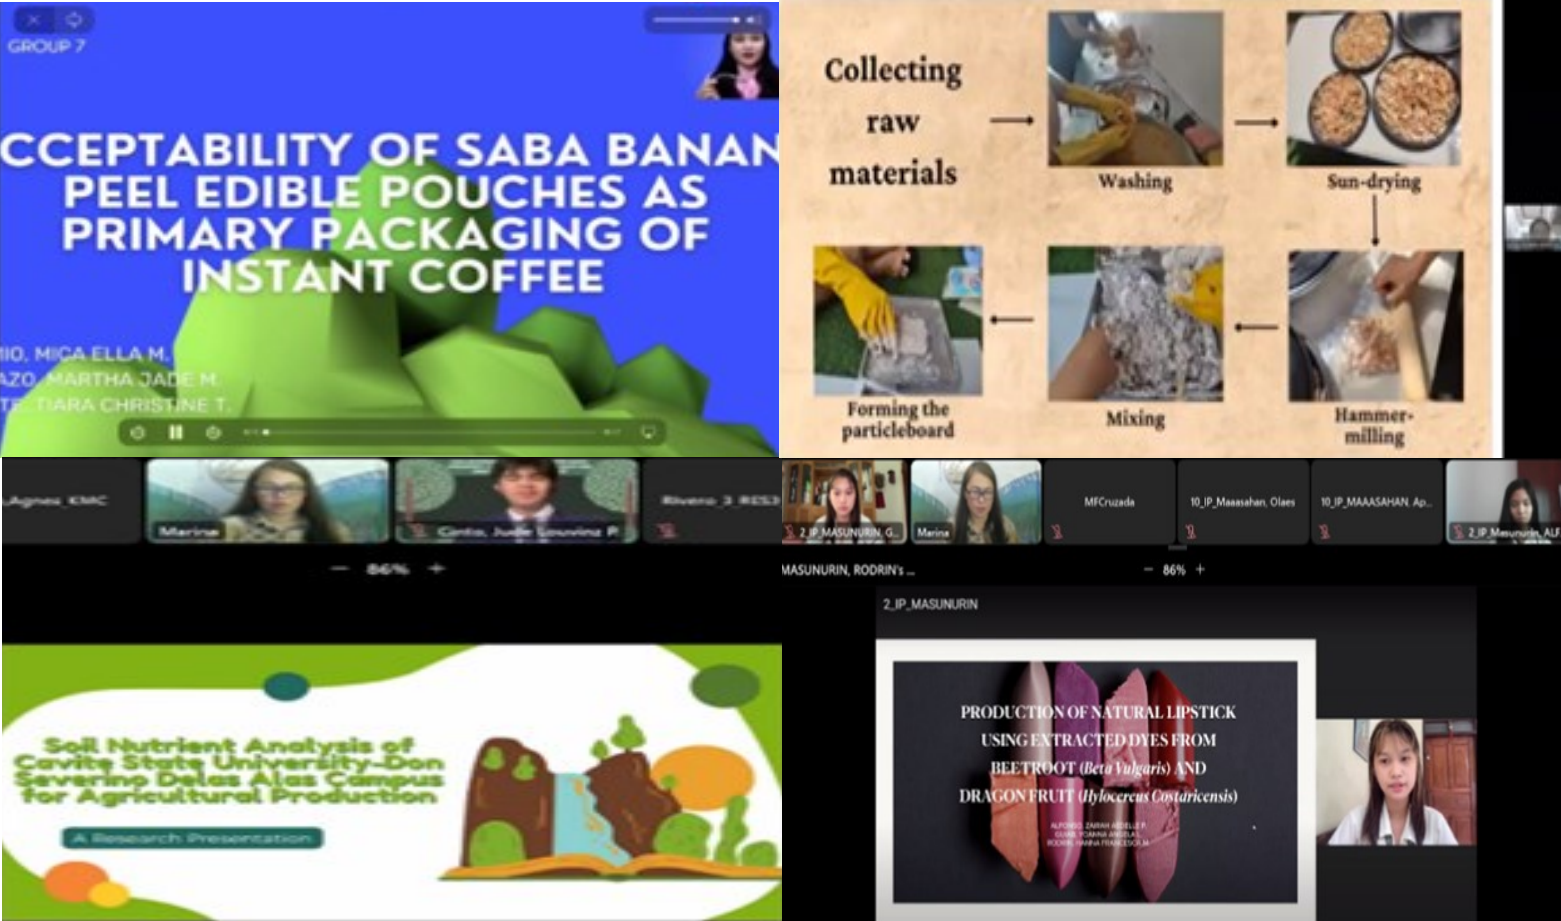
GROUP 7

CCEPTABILITY OF SABA BANAN PEEL EDIBLE POUCHES AS PRIMARY PACKAGING OF INSTANT COFFEE

IIO, MICA ELLA M.
AZO, MARTHA JADE M.
TE, TIARA CHRISTINE T.

Collecting raw materials

Washing

Sun-drying

Hammer-milling

Mixing

Forming the particleboard

Agnes KMC

Marina

Cinto, Jude Louvinz P.

Rivero 3 RES

— 86% +

Soil Nutrient Analysis of Cavite State University-Don Severino Delas Alas Campus for Agricultural Production

A Research Presentation

2_IP_MASUNURIN, G...

Marina

MFCruzada

10_IP_Maaasahan, Olaes

10_IP_MAAASAHAN, Ap...

2_IP_Masunurin, ALF...

MASUNURIN, RODRIN's ...

— 86% +

2_IP_MASUNURIN

PRODUCTION OF NATURAL LIPSTICK USING EXTRACTED DYES FROM BEETROOT (Beta Vulgaris) AND DRAGON FRUIT (Hylocereus Costaricensis)

ALFONSO, ZARAH ADELLE P.
GUAB, YOANNA ANGELA L.
RODRIN, HANNA FRANCESCA M.